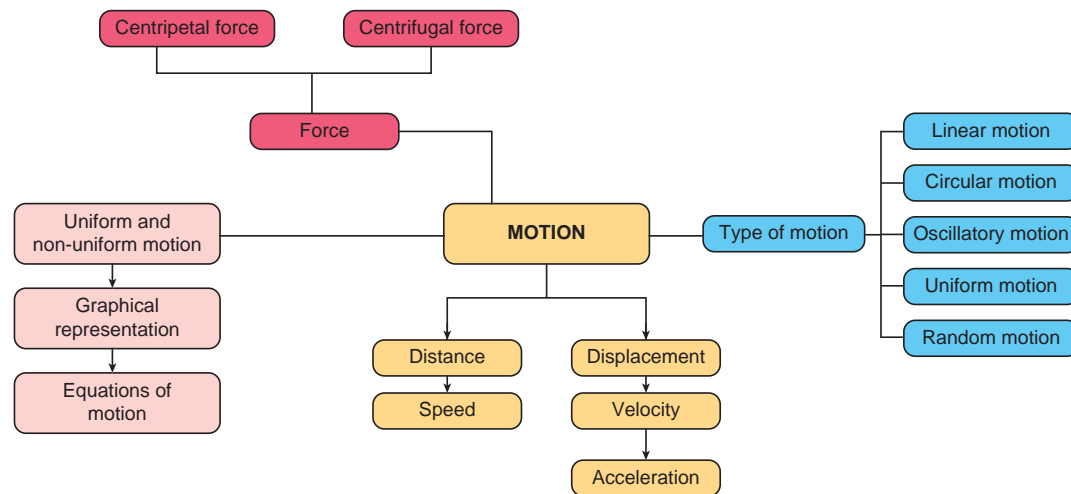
Centripetal force

Centrifugal force

Force

Uniform and non-uniform motion

Graphical representation

Equations of motion

MOTION

Distance

Speed

Displacement

Velocity

Acceleration

Type of motion

Linear motion

Circular motion

Oscillatory motion

Uniform motion

Random motion